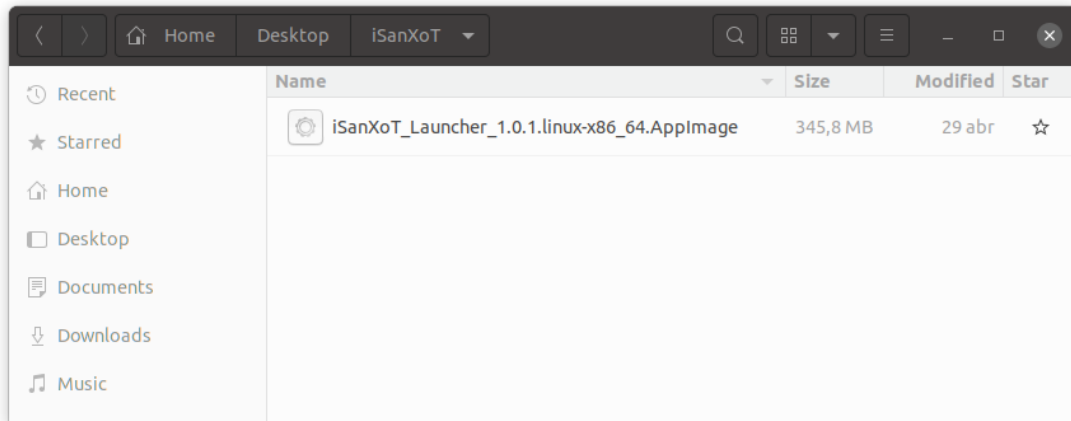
Home Desktop iSanXoT

Recent
Starred
Home
Desktop
Documents
Downloads
Music

| Name | Size | Modified | Star |
|---|---|---|---|
| iSanXoT_Launcher_1.0.1.linux-x86_64.AppImage | 345,8 MB | 29 abr | ☆ |